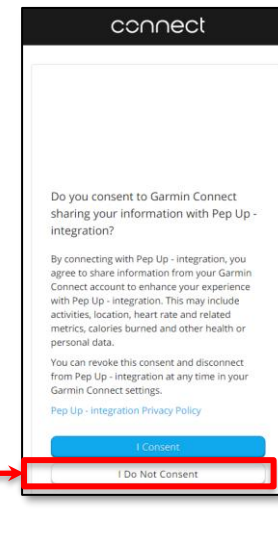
connect

Do you consent to Garmin Connect sharing your information with Pep Up - integration?

By connecting with Pep Up - integration, you agree to share information from your Garmin Connect account to enhance your experience with Pep Up - integration. This may include activities, location, heart rate and related metrics, calories burned and other health or personal data.

You can revoke this consent and disconnect from Pep Up - integration at any time in your Garmin Connect settings.

Pep Up - integration Privacy Policy

I Consent

I Do Not Consent